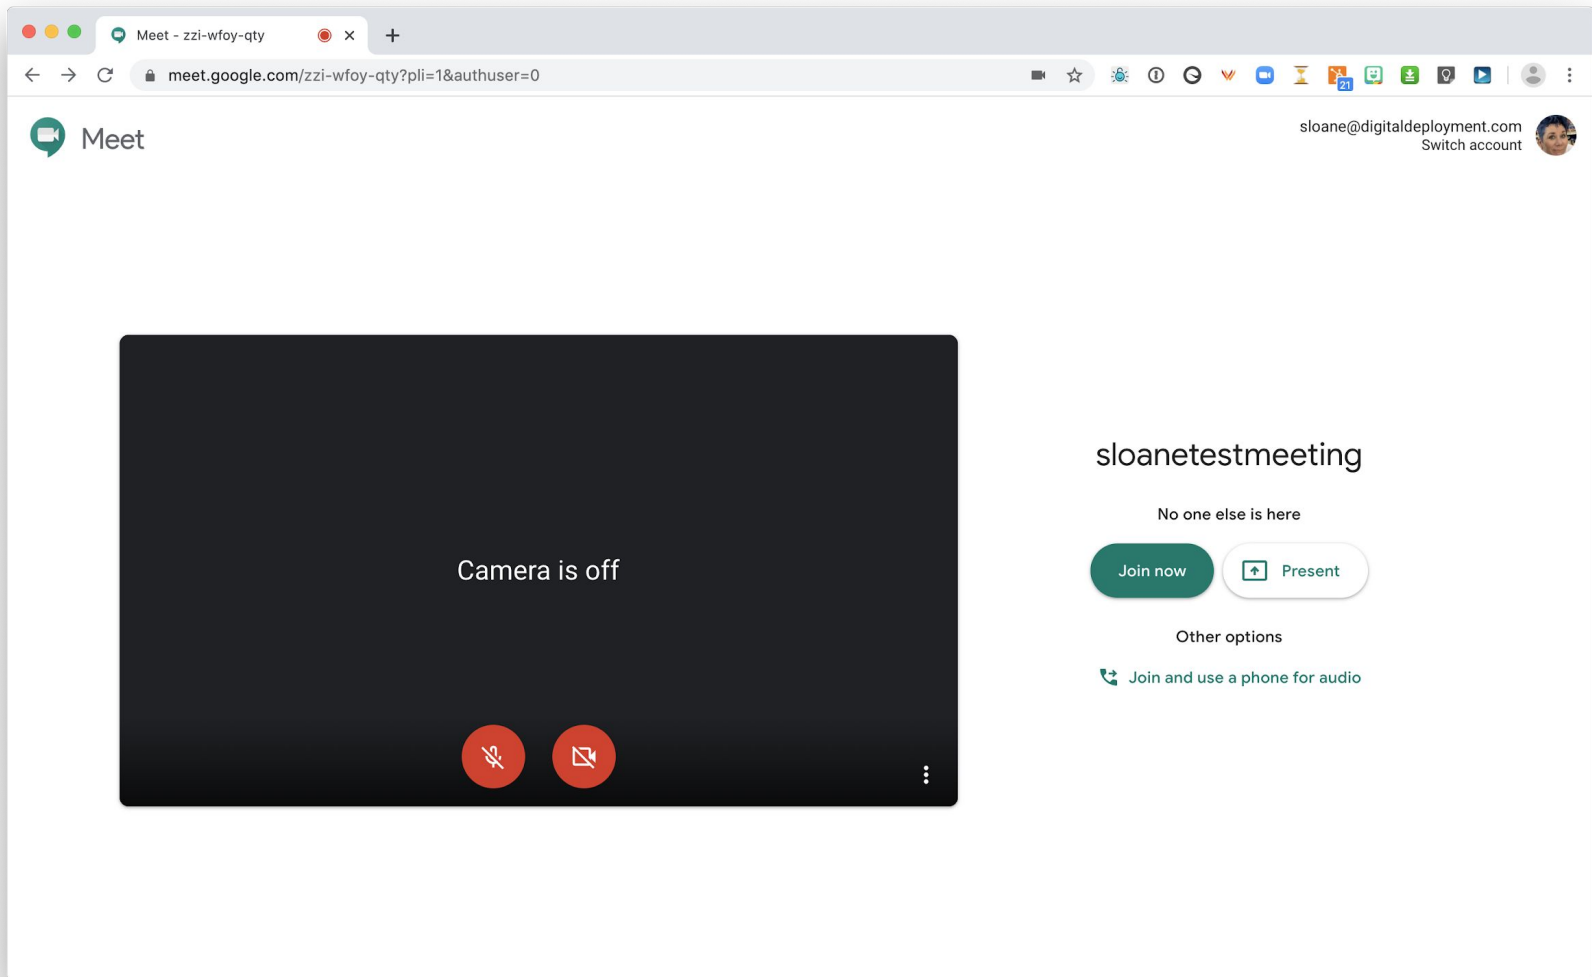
Meet - zzi-wfoy-qty

meet.google.com/zzi-wfoy-qty?pli=1&authuser=0

21

Meet

sloane@digitaldeployment.com
Switch account

Camera is off

sloanetestmeeting

No one else is here

Join now

Present

Other options

Join and use a phone for audio